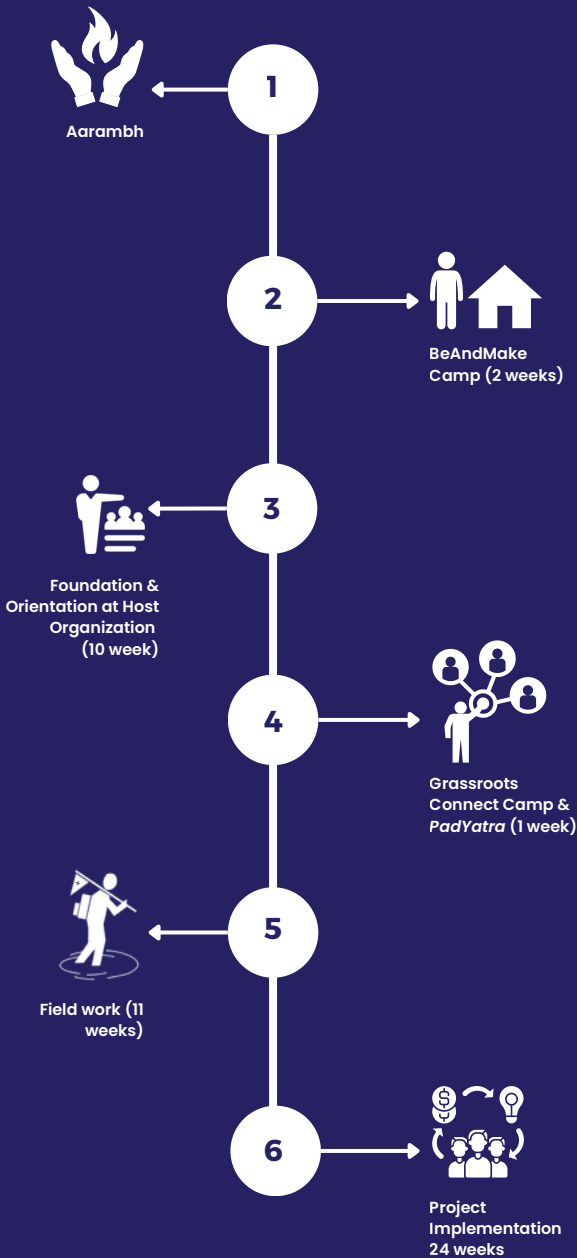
1

Aarambh

2

BeAndMake Camp (2 weeks)

3

Foundation & Orientation at Host Organization (10 week)

4

Grassroots Connect Camp & *PadYatra* (1 week)

5

Field work (11 weeks)

6

Project Implementation 24 weeks